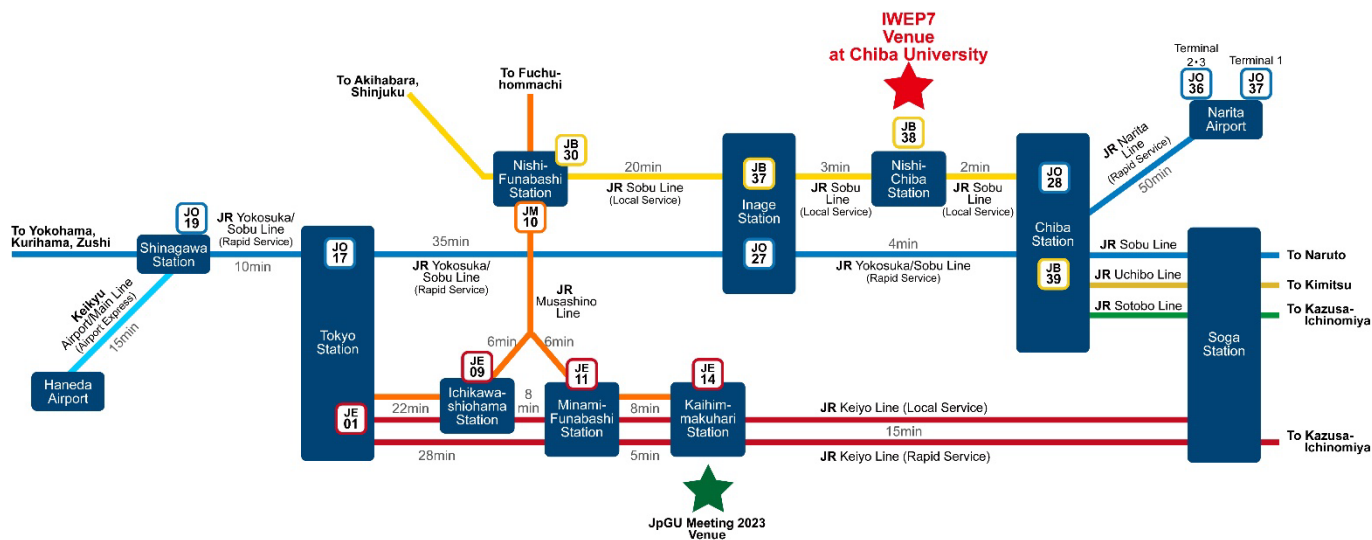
IWEP7
Venue
at Chiba University

To Akihabara, Shinjuku

To Fuchu-hommachi

JB 30
Nishi-Funabashi Station

20min
JR Sobu Line
(Local Service)

JB 37
Inage Station

3min
JR Sobu Line
(Local Service)

JB 38
Nishi-Chiba Station

2min
JR Sobu Line
(Local Service)

JO 28
Chiba Station

Terminal 2・3
JO 36
Terminal 1
JO 37
Narita Airport

JR Narita Line
(Rapid Service)
50min

To Yokohama, Kurihama, Zushi

JO 19
Shinagawa Station

JR Yokosuka/Sobu Line
(Rapid Service)
10min

JO 17
35min
JR Yokosuka/Sobu Line
(Rapid Service)

JM 10
JR Musashino Line

JO 27
4min
JR Yokosuka/Sobu Line
(Rapid Service)

JR Sobu Line
To Naruto
JB 39
JR Uchibo Line
To Kimitsu
JR Sotobo Line
To Kazusa-Ichinomiya

Keikyu
Airport/Main Line
(Airport Express)
15min

Haneda Airport

Tokyo Station

6min
6min

JE 09
Ichikawa-shiohama Station

JE 11
Minami-Funabashi Station

JE 14
Kaihim-makuhari Station

Soga Station

JE 01
22min
8 min
8min
JR Keiyo Line (Local Service)
15min
To Kazusa-Ichinomiya
28min
5min
JR Keiyo Line (Rapid Service)

JpGU Meeting 2023
Venue